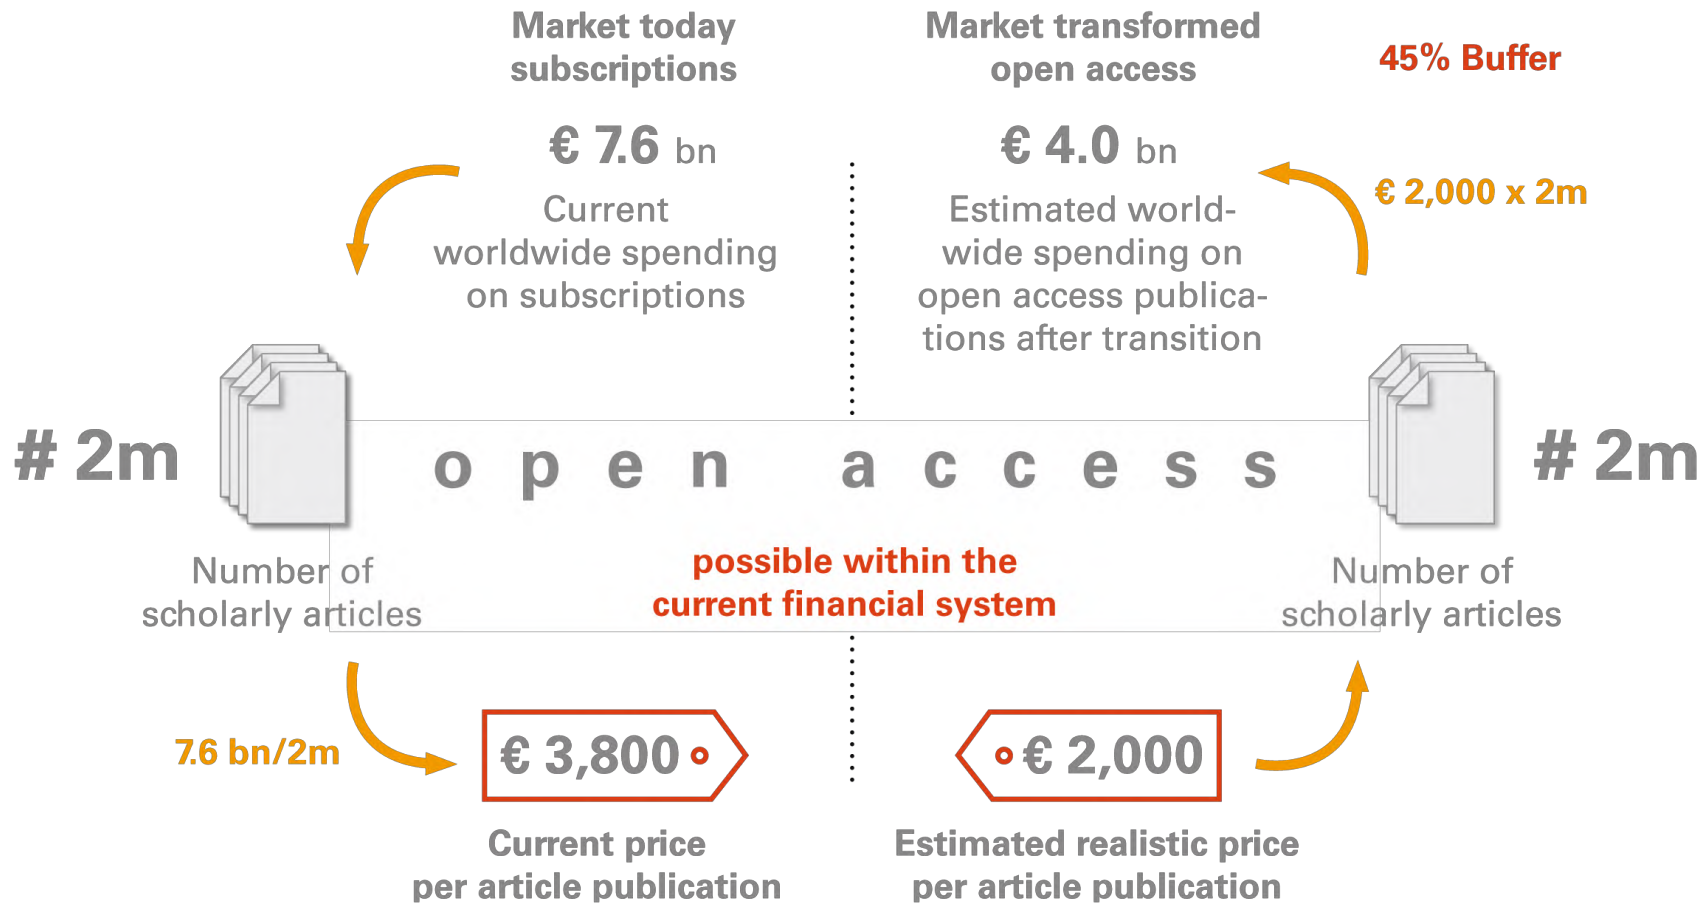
Market today subscriptions

Market transformed open access

45% Buffer

€ 7.6 bn

Current worldwide spending on subscriptions

€ 4.0 bn

Estimated worldwide spending on open access publications after transition

€ 2,000 x 2m

# 2m

o p e n a c c e s s

# 2m

Number of scholarly articles

possible within the current financial system

Number of scholarly articles

7.6 bn/2m

€ 3,800

€ 2,000

Current price per article publication

Estimated realistic price per article publication